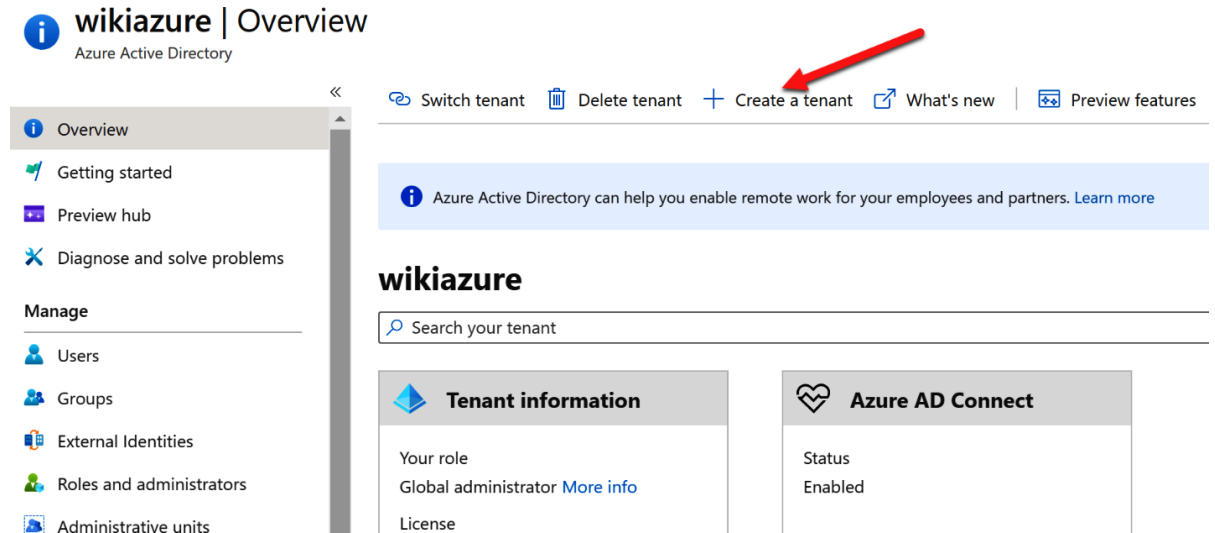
wikiazure | Overview
Azure Active Directory

«

Overview
Getting started
Preview hub
Diagnose and solve problems

Manage
Users
Groups
External Identities
Roles and administrators
Administrative units

Switch tenant   Delete tenant   + Create a tenant   What's new   Preview features

Azure Active Directory can help you enable remote work for your employees and partners. Learn more

wikiazure

Search your tenant

Tenant information

Your role
Global administrator More info

License

Azure AD Connect

Status
Enabled